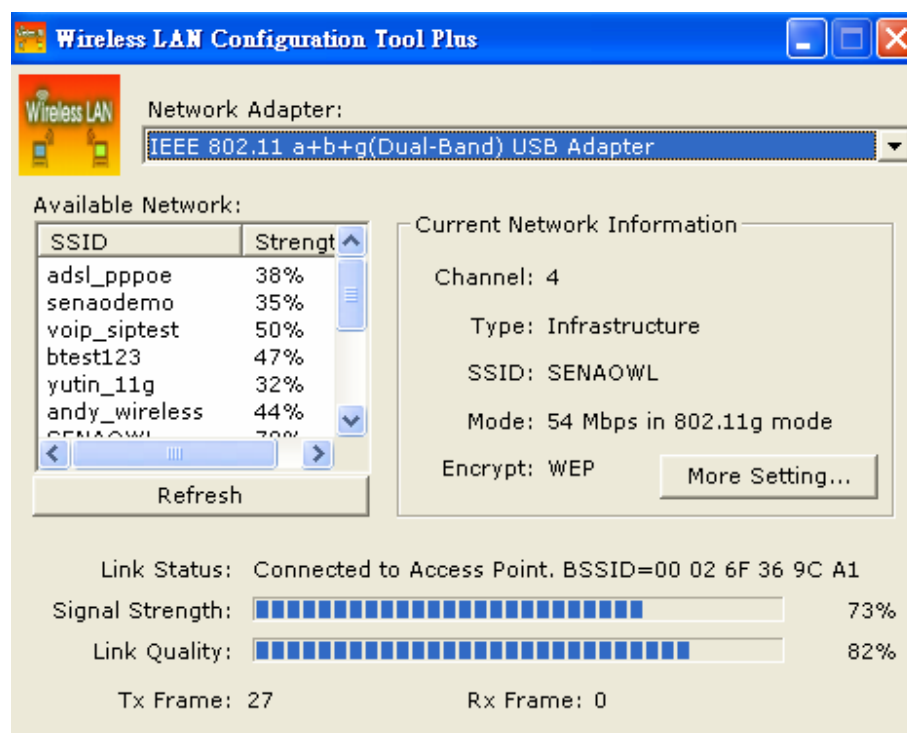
Wireless LAN Configuration Tool Plus

Wireless LAN

Network Adapter:

IEEE 802.11 a+b+g(Dual-Band) USB Adapter

Available Network:

| SSID | Strengt |
|---|---|
| adsl_pppoe | 38% |
| senaodemo | 35% |
| voip_siptest | 50% |
| btest123 | 47% |
| yutin_11g | 32% |
| andy_wireless | 44% |
| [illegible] | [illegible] |

Refresh

Current Network Information

Channel: 4

Type: Infrastructure

SSID: SENAOWL

Mode: 54 Mbps in 802.11g mode

Encrypt: WEP

More Setting...

Link Status: Connected to Access Point. BSSID=00 02 6F 36 9C A1

Signal Strength: 73%

Link Quality: 82%

Tx Frame: 27

Rx Frame: 0